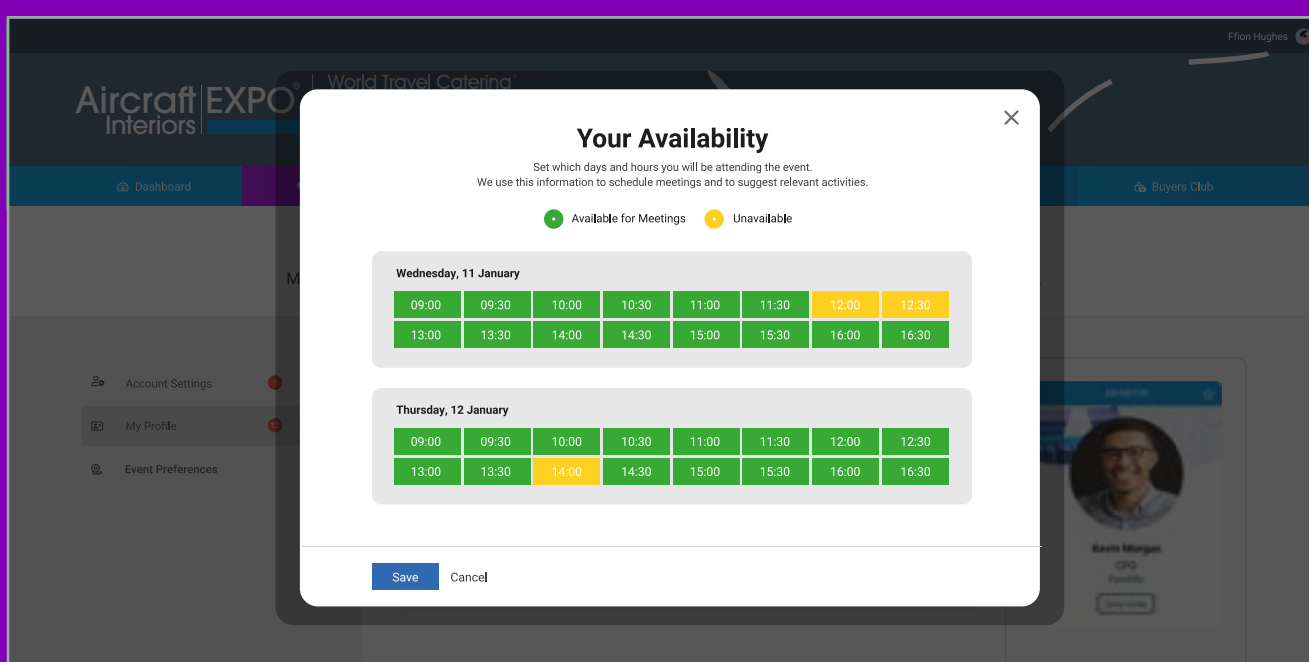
Ffion Hughes

Aircraft Interiors EXPO | World Travel Catering

Dashboard

Buyers Club

M

Account Settings

My Profile

Event Preferences

Kevin Morgan
CFO

Your Availability

Set which days and hours you will be attending the event.
We use this information to schedule meetings and to suggest relevant activities.

Available for Meetings Unavailable

Wednesday, 11 January

| 09:00 | 09:30 | 10:00 | 10:30 | 11:00 | 11:30 | 12:00 | 12:30 |
|---|---|---|---|---|---|---|---|
| 13:00 | 13:30 | 14:00 | 14:30 | 15:00 | 15:30 | 16:00 | 16:30 |

Thursday, 12 January

| 09:00 | 09:30 | 10:00 | 10:30 | 11:00 | 11:30 | 12:00 | 12:30 |
|---|---|---|---|---|---|---|---|
| 13:00 | 13:30 | 14:00 | 14:30 | 15:00 | 15:30 | 16:00 | 16:30 |

Save Cancel